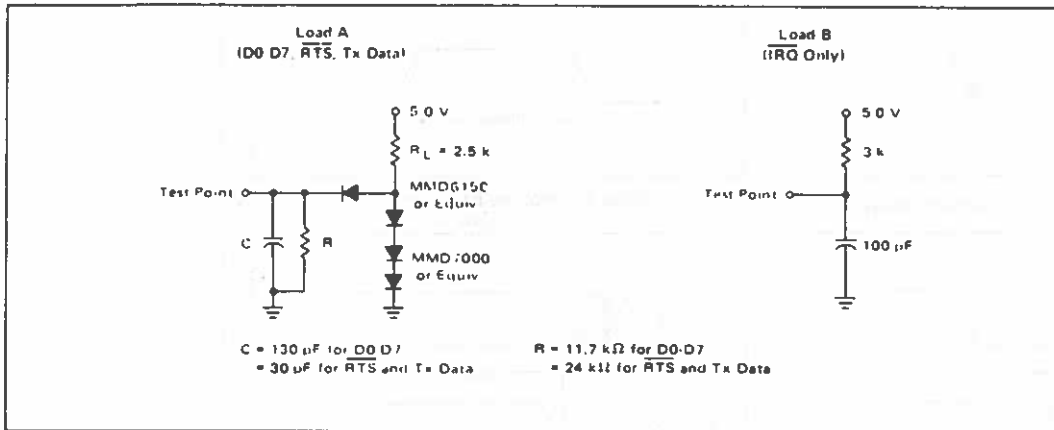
Load A
(D0 D7, $\overline{RTS}$, Tx Data)

5.0 V

$R_L$ = 2.5 k

Test Point

MMD6150 or Equiv

C

R

MMD7000 or Equiv

C = 130 pF for D0 D7
= 30 pF for $\overline{RTS}$ and Tx Data

R = 11.7 kΩ for D0-D7
= 24 kΩ for $\overline{RTS}$ and Tx Data

Load B
($\overline{IRQ}$ Only)

5.0 V

3 k

Test Point

100 pF